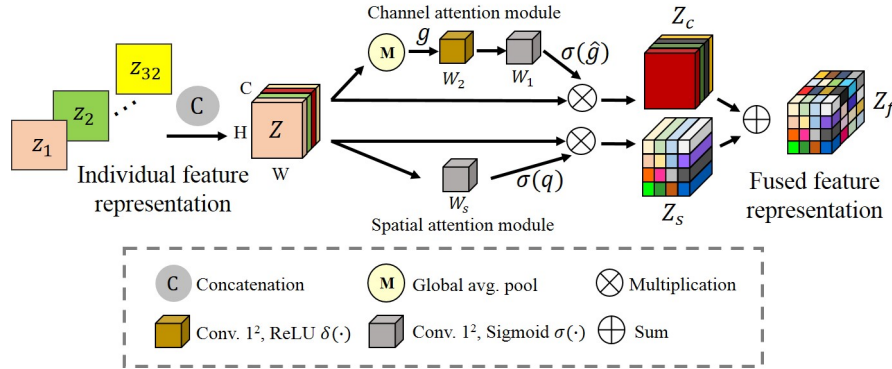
Channel attention module

$Z_c$

$z_{32}$

M

$g$

$\sigma(\hat{g})$

$W_2$

$W_1$

C

$z_2$

C

$\otimes$

$\oplus$

$Z_f$

H

$Z$

$z_1$

$\otimes$

Individual feature representation

W

$\sigma(q)$

Fused feature representation

$W_s$

$Z_s$

Spatial attention module

C Concatenation

M Global avg. pool

$\otimes$ Multiplication

Conv. $1^2$, ReLU $\delta(\cdot)$

Conv. $1^2$, Sigmoid $\sigma(\cdot)$

$\oplus$ Sum